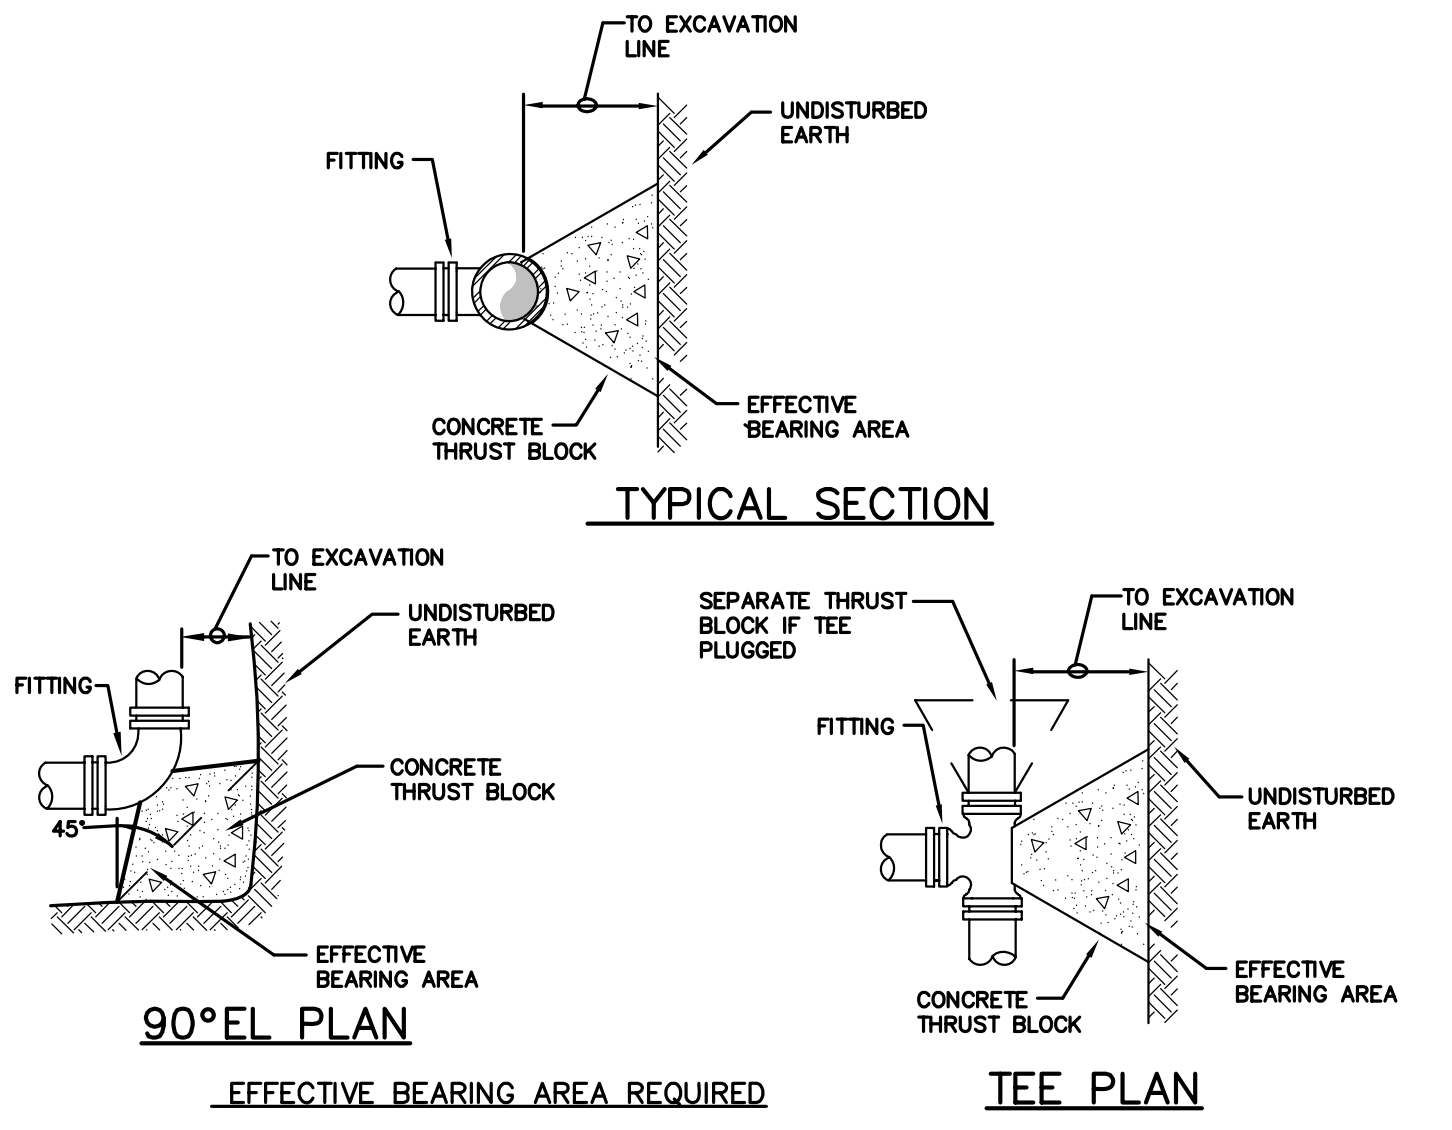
TO EXCAVATION LINE

UNDISTURBED EARTH

FITTING

CONCRETE THRUST BLOCK

EFFECTIVE BEARING AREA

TYPICAL SECTION

TO EXCAVATION LINE

UNDISTURBED EARTH

FITTING

CONCRETE THRUST BLOCK

45°

EFFECTIVE BEARING AREA

90°EL PLAN

SEPARATE THRUST BLOCK IF TEE PLUGGED

TO EXCAVATION LINE

FITTING

UNDISTURBED EARTH

EFFECTIVE BEARING AREA

CONCRETE THRUST BLOCK

EFFECTIVE BEARING AREA REQUIRED

TEE PLAN